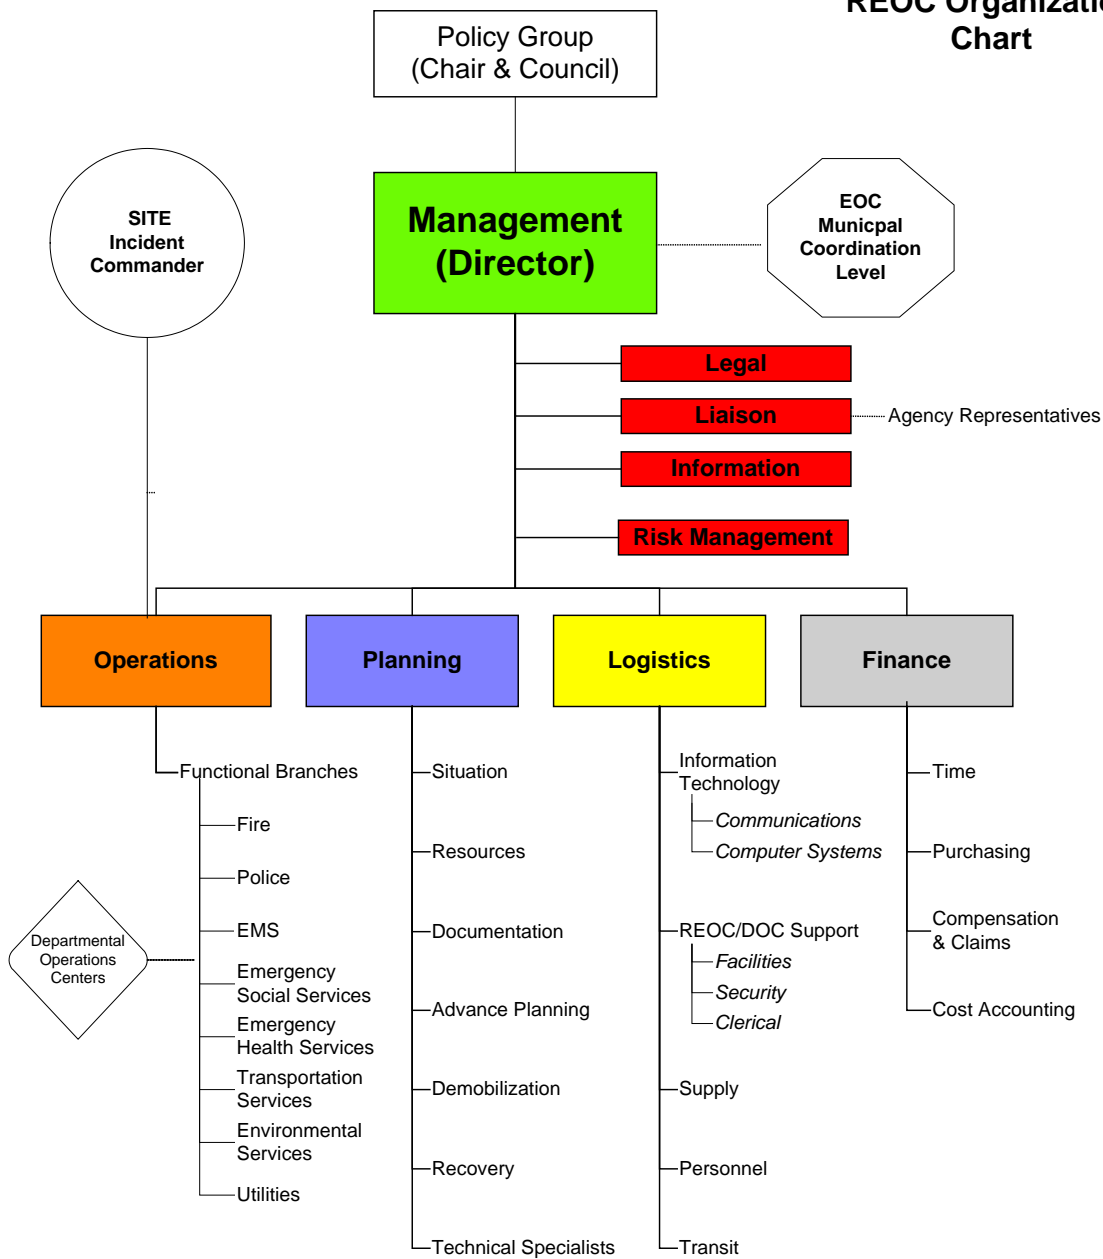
REOC Organizatio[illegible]
Chart

Policy Group
(Chair & Council)

SITE
Incident
Commander

Management
(Director)

EOC
Municpal
Coordination
Level

Legal

Liaison

Agency Representatives

Information

Risk Management

Operations

Planning

Logistics

Finance

Functional Branches

Fire

Police

EMS

Emergency Social Services

Emergency Health Services

Transportation Services

Environmental Services

Utilities

Departmental Operations Centers

Situation

Resources

Documentation

Advance Planning

Demobilization

Recovery

Technical Specialists

Information Technology

*Communications*

*Computer Systems*

REOC/DOC Support

*Facilities*

*Security*

*Clerical*

Supply

Personnel

Transit

Time

Purchasing

Compensation & Claims

Cost Accounting